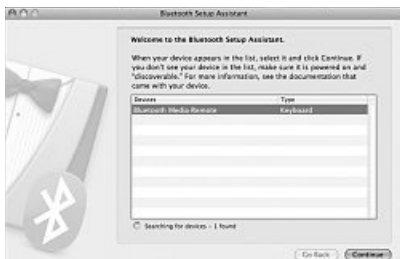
Bluetooth Setup Assistant

Welcome to the Bluetooth Setup Assistant.

When your device appears in the list, select it and click Continue. If you don't see your device in the list, make sure it is powered on and "discoverable." For more information, see the documentation that came with your device.

| Devices | Type |
|---|---|
| Bluetooth Media Remote | Keyboard |

Searching for devices - 1 found

Go Back
Continue